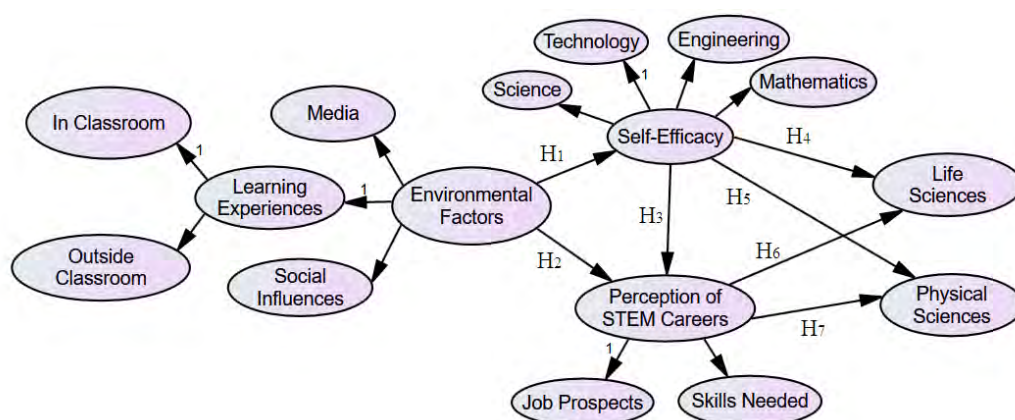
Technology

Engineering

1

Science

Mathematics

Media

In Classroom

Self-Efficacy

H4

1

H1

Learning Experiences

1

Environmental Factors

Life Sciences

H5

H3

Outside Classroom

H6

H2

Social Influences

Perception of STEM Careers

Physical Sciences

H7

1

Job Prospects

Skills Needed